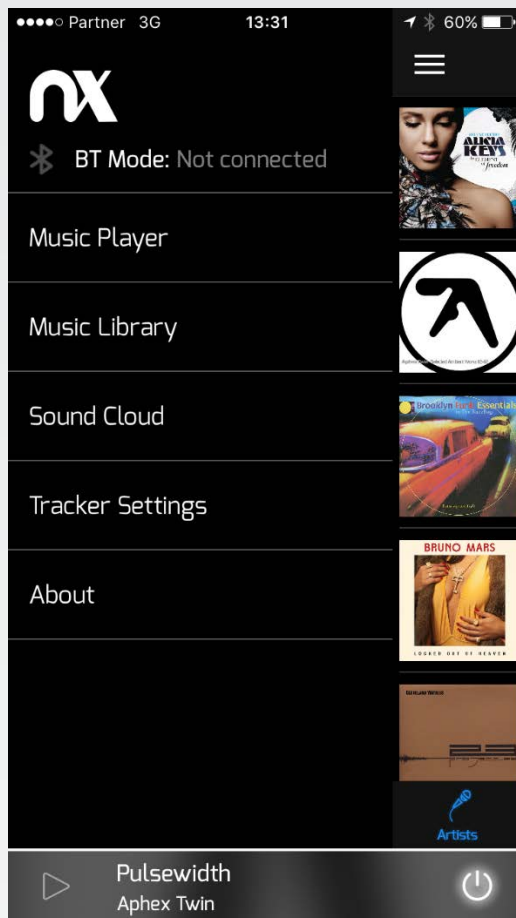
●●●●○ Partner 3G 13:31 60%

nX

BT Mode: Not connected

Music Player

Music Library

Sound Cloud

Tracker Settings

About

ALICIA KEYS

Brooklyn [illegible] Essentials

BRUNO MARS

LOCKED OUT OF HEAVEN

Artists

Pulsewidth
Aphex Twin